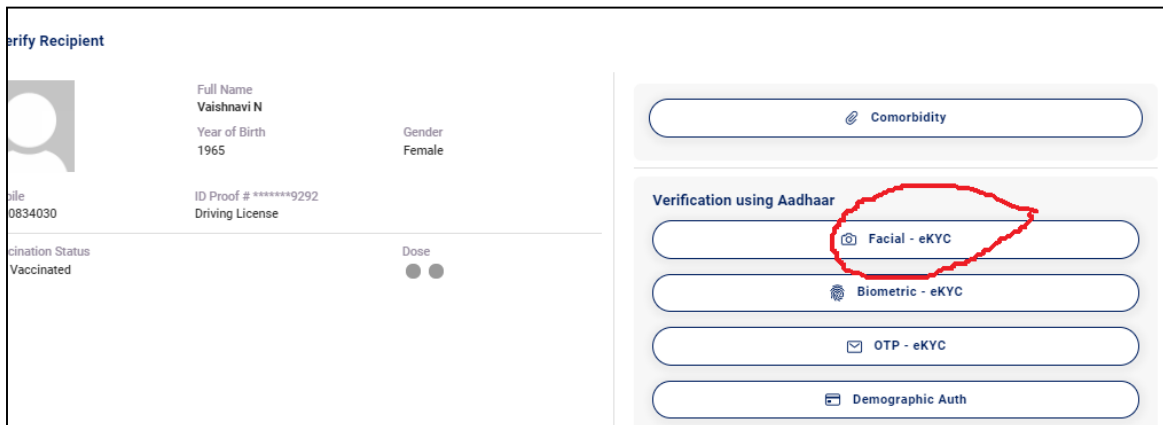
erify Recipient

Full Name
Vaishnavi N

Year of Birth
1965

Gender
Female

bile
0834030

ID Proof # *******9292
Driving License

cination Status
Vaccinated

Dose

Comorbidity

Verification using Aadhaar

Facial - eKYC

Biometric - eKYC

OTP - eKYC

Demographic Auth